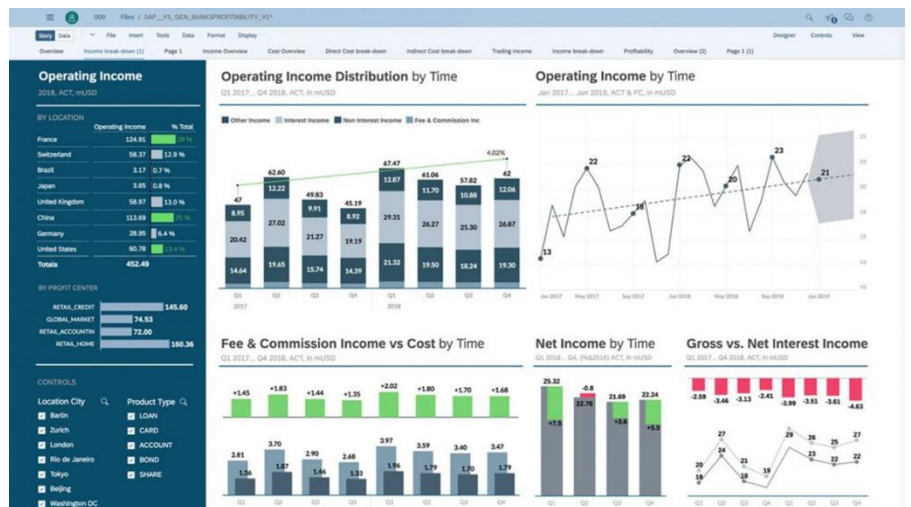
009 Files / SAP__FS_GEN_BANKSPROFITABILITY_V1*

Story Data File Insert Tools Data Format Display Designer Controls View

Overview Income break-down (1) Page 1 Income Overview Cost Overview Direct Cost break-down Indirect Cost break-down Trading Income Income break-down Profitability Overview (2) Page 1 (1)

Operating Income
2018, ACT, mUSD

BY LOCATION

| | Operating Income | % Total |
|---|---|---|
| France | 124.91 | 28 % |
| Switzerland | 58.37 | 12.9 % |
| Brazil | 3.17 | 0.7 % |
| Japan | 3.65 | 0.8 % |
| United Kingdom | 58.97 | 13.0 % |
| China | 113.69 | 25 % |
| Germany | 28.95 | 6.4 % |
| United States | 60.78 | 13.4 % |
| Totals | 452.49 | |

BY PROFIT CENTER
RETAIL_CREDIT 145.60
GLOBAL_MARKET 74.53
RETAIL_ACCOUNTIN 72.00
RETAIL_HOME 160.36

CONTROLS
Location City
Berlin
Zurich
London
Rio de Janeiro
Tokyo
Beijing
Washington DC

Product Type
LOAN
CARD
ACCOUNT
BOND
SHARE

Operating Income Distribution by Time
Q1 2017... Q4 2018, ACT, in mUSD
Other Income Interest Income Non Interest Income Fee & Commission Inc
47 62.60 49.83 45.19 67.47 62.81 61.06 57.82 62
4.02%
8.95 12.22 9.91 8.92 12.78 12.21 11.70 10.88 12.64
20.42 27.02 21.27 19.16 29.31 26.27 26.33 26.87
14.64 19.65 15.74 14.39 19.50 18.24 19.30
Q1 Q2 Q3 Q4 Q1 Q2 Q3 Q4
2017 2018

Operating Income by Time
Jan 2017... Jan 2019, ACT & FC, in mUSD
13 22 18 22 20 23 21
Jan 2017 May 2017 Sep 2017 Jan 2018 May 2018 Sep 2018 Jan 2019
25 23 20 18 15 13 10

Fee & Commission Income vs Cost by Time
Q1 2017... Q4 2018, ACT, in mUSD
+1.45 +1.83 +1.44 +1.35 +2.02 +1.80 +1.70 +1.68
2.81 3.70 2.70 2.34 3.97 3.59 3.40 3.35
1.36 1.87 1.46 1.33 1.96 1.79 1.71 1.67
Q1 Q2 Q3 Q4 Q1 Q2 Q3 Q4

Net Income by Time
Q1 2018... Q4, (%2016) ACT, in mUSD
25.32 -0.8 22.76 21.69 22.24
+7.5 +3.6 +5.5
Q1 Q2 Q3 Q4

Gross vs. Net Interest Income
Q1 2017... Q4 2018, ACT, in mUSD
-2.59 -3.46 -3.13 -2.41 -3.99 -3.51 -3.61 -4.63
27 25 26 25 27
20 22 19 22 21 22 22
Q1 Q2 Q3 Q4 Q1 Q2 Q3 Q4